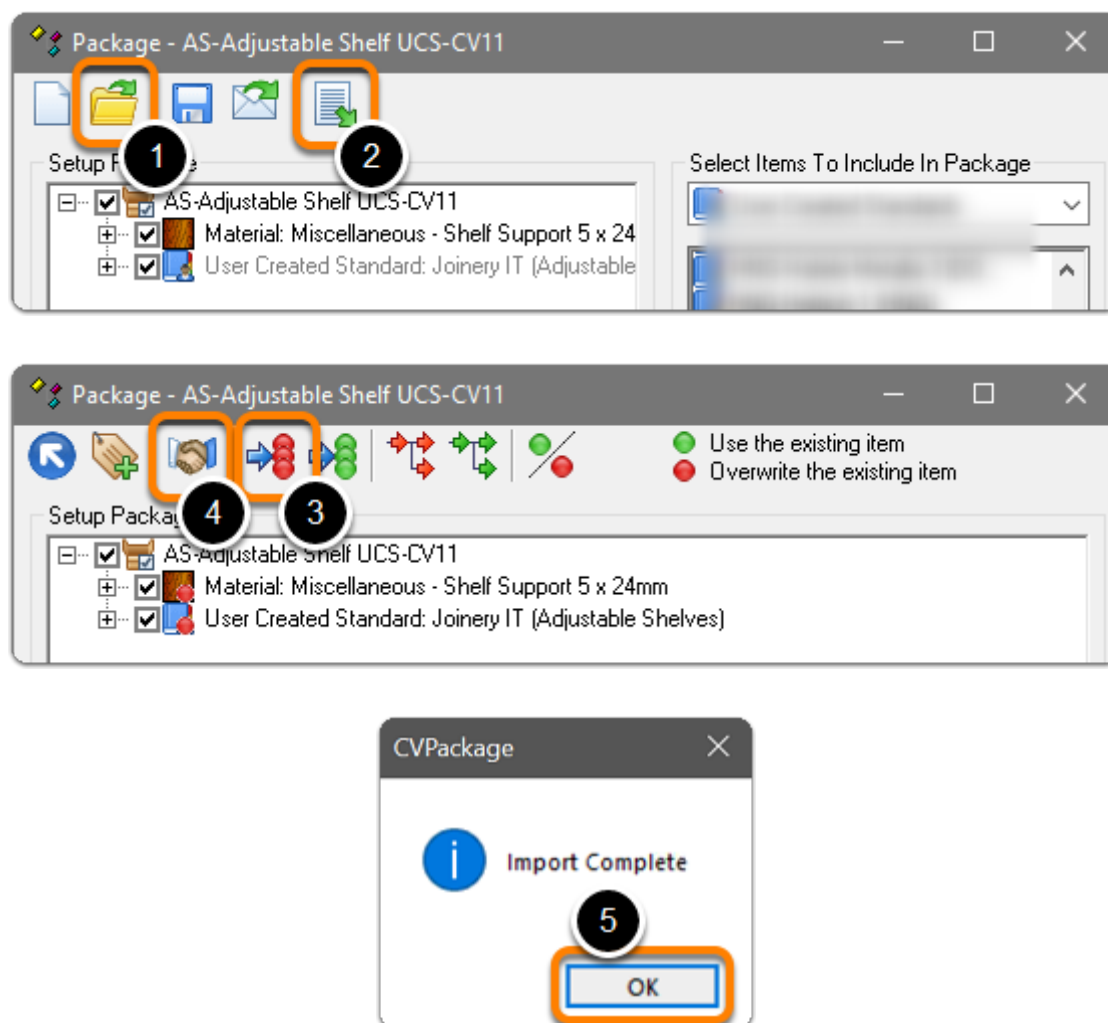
Package - AS-Adjustable Shelf UCS-CV11

1

2

Setup P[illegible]e

AS-Adjustable Shelf UCS-CV11

Material: Miscellaneous - Shelf Support 5 x 24

User Created Standard: Joinery IT (Adjustable

Select Items To Include In Package

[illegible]

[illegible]

Package - AS-Adjustable Shelf UCS-CV11

Use the existing item

Overwrite the existing item

4

3

Setup Packag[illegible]

AS-Adjustable Shelf UCS-CV11

Material: Miscellaneous - Shelf Support 5 x 24mm

User Created Standard: Joinery IT (Adjustable Shelves)

CVPackage

Import Complete

5

OK